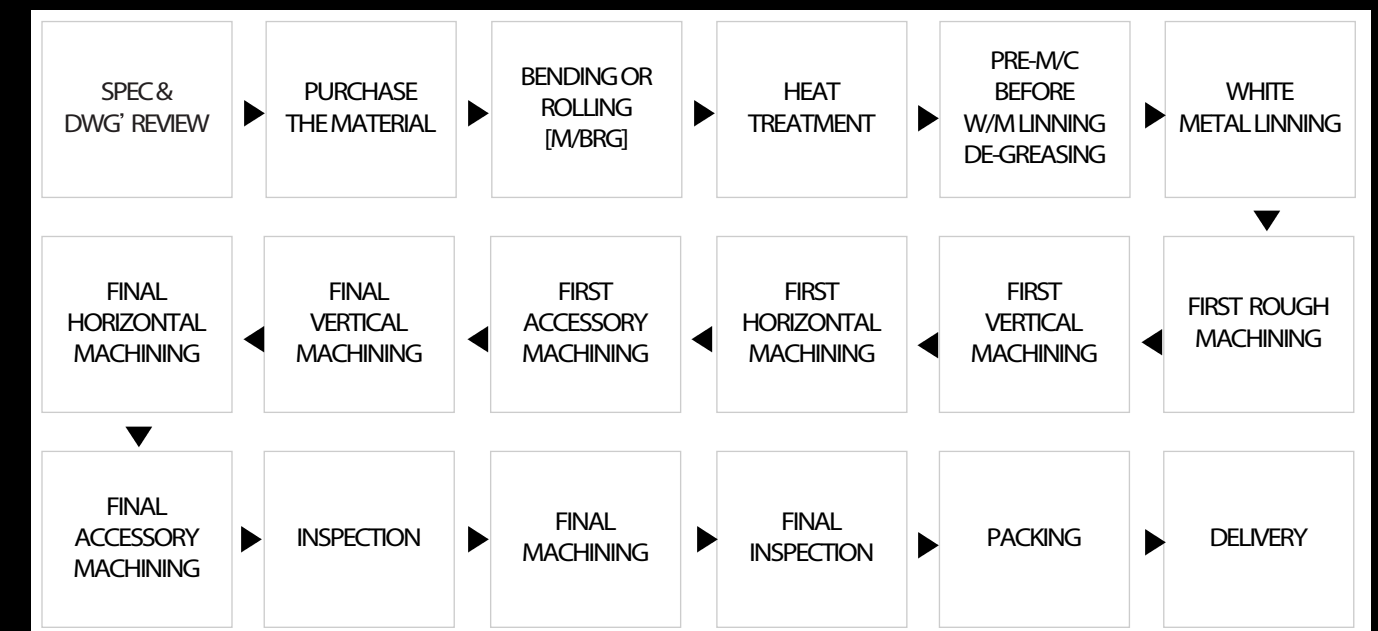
SPEC & DWG' REVIEW

PURCHASE THE MATERIAL

BENDING OR ROLLING [M/BRG]

HEAT TREATMENT

PRE-M/C BEFORE W/M LINNING DE-GREASING

WHITE METAL LINNING

FIRST ROUGH MACHINING

FIRST VERTICAL MACHINING

FIRST HORIZONTAL MACHINING

FIRST ACCESSORY MACHINING

FINAL VERTICAL MACHINING

FINAL HORIZONTAL MACHINING

FINAL ACCESSORY MACHINING

INSPECTION

FINAL MACHINING

FINAL INSPECTION

PACKING

DELIVERY